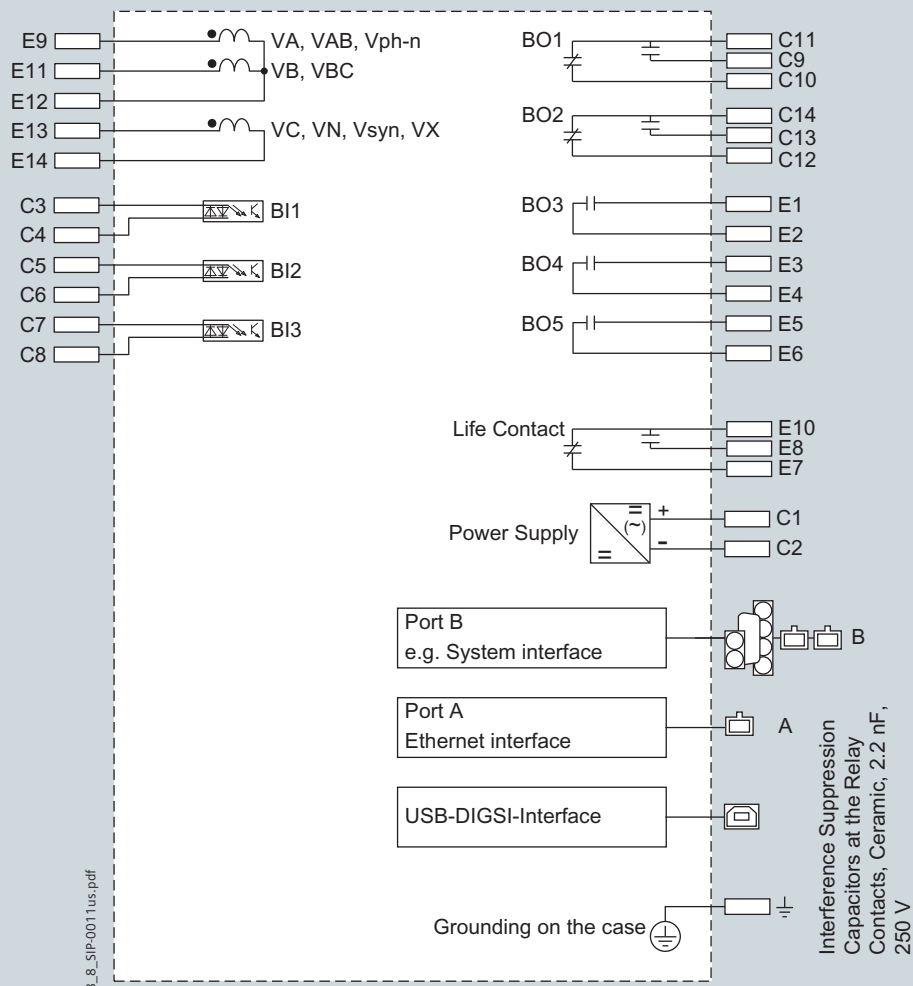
E9
E11
E12
E13
E14
VA, VAB, Vph-n
VB, VBC
VC, VN, Vsyn, VX

C3
C4
BI1
C5
C6
BI2
C7
C8
BI3

BO1
C11
C9
C10
BO2
C14
C13
C12
BO3
E1
E2
BO4
E3
E4
BO5
E5
E6

Life Contact
E10
E8
E7

Power Supply
=
(~)
=
+
-
C1
C2

Port B
e.g. System interface
B

Port A
Ethernet interface
A

USB-DIGSI-Interface

Grounding on the case

Interference Suppression Capacitors at the Relay Contacts, Ceramic, 2.2 nF, 250 V

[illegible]3_8_SIP-0011us.pdf